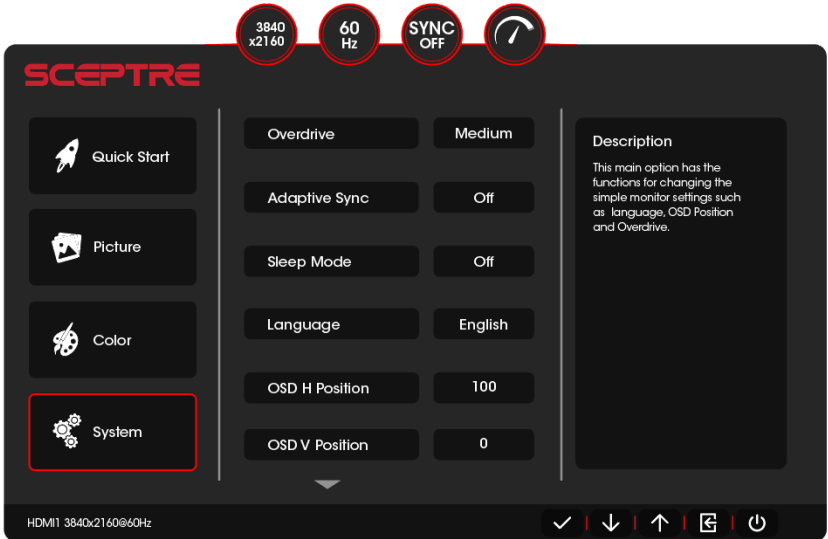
3840 x2160

60 Hz

SYNC OFF

SCEPTRE

Quick Start

Picture

Color

System

| | |
|---|---|
| Overdrive | Medium |
| Adaptive Sync | Off |
| Sleep Mode | Off |
| Language | English |
| OSD H Position | 100 |
| OSD V Position | 0 |

Description

This main option has the functions for changing the simple monitor settings such as language, OSD Position and Overdrive.

HDMI1 3840x2160@60Hz